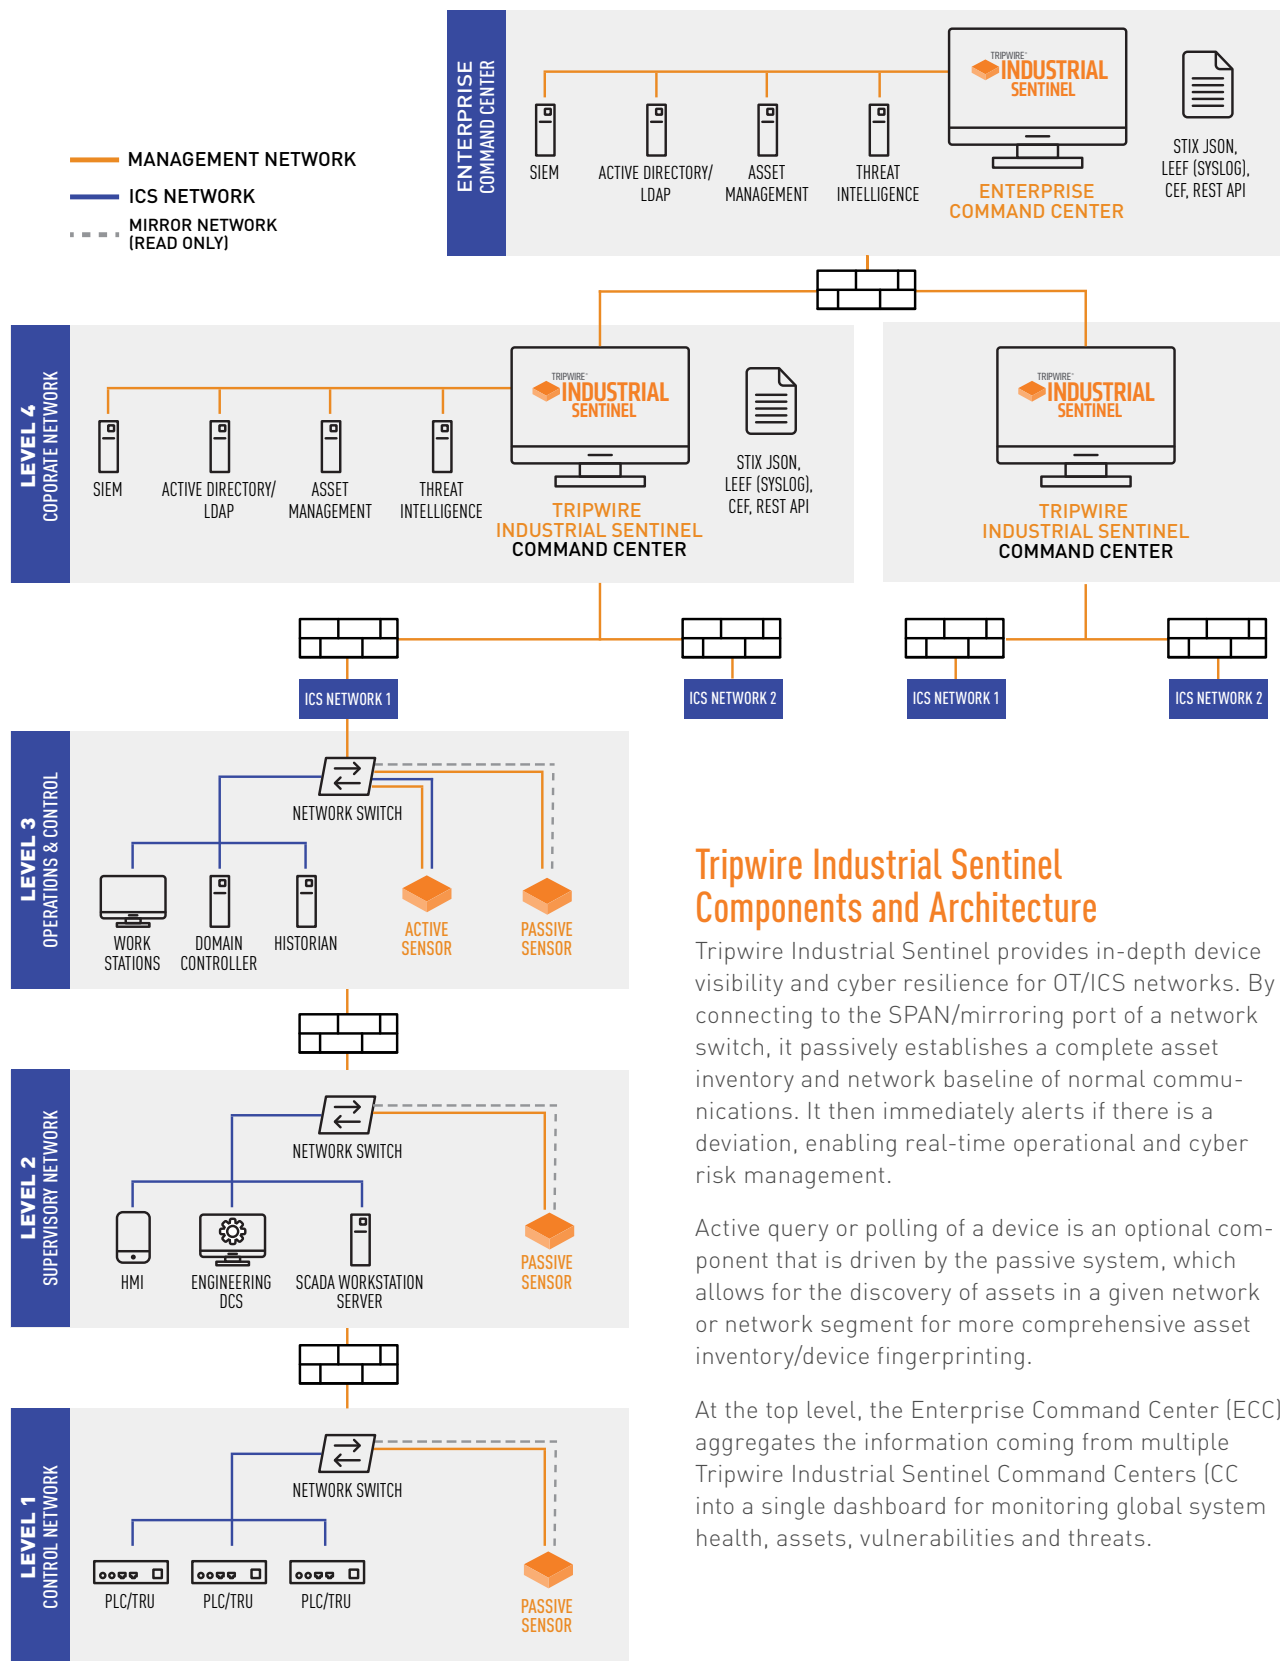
MANAGEMENT NETWORK
ICS NETWORK
MIRROR NETWORK (READ ONLY)

ENTERPRISE
COMMAND CENTER

SIEM
ACTIVE DIRECTORY/ LDAP
ASSET MANAGEMENT
THREAT INTELLIGENCE

TRIPWIRE INDUSTRIAL SENTINEL
ENTERPRISE COMMAND CENTER

STIX JSON, LEEF (SYSLOG), CEF, REST API

LEVEL 4
COPORATE NETWORK

SIEM
ACTIVE DIRECTORY/ LDAP
ASSET MANAGEMENT
THREAT INTELLIGENCE

TRIPWIRE INDUSTRIAL SENTINEL
TRIPWIRE INDUSTRIAL SENTINEL COMMAND CENTER

STIX JSON, LEEF (SYSLOG), CEF, REST API

TRIPWIRE INDUSTRIAL SENTINEL
TRIPWIRE INDUSTRIAL SENTINEL COMMAND CENTER

ICS NETWORK 1
ICS NETWORK 2
ICS NETWORK 1
ICS NETWORK 2

LEVEL 3
OPERATIONS & CONTROL

NETWORK SWITCH
WORK STATIONS
DOMAIN CONTROLLER
HISTORIAN
ACTIVE SENSOR
PASSIVE SENSOR

LEVEL 2
SUPERVISORY NETWORK

NETWORK SWITCH
HMI
ENGINEERING DCS
SCADA WORKSTATION SERVER
PASSIVE SENSOR

LEVEL 1
CONTROL NETWORK

NETWORK SWITCH
PLC/TRU
PLC/TRU
PLC/TRU
PASSIVE SENSOR

Tripwire Industrial Sentinel Components and Architecture

Tripwire Industrial Sentinel provides in-depth device visibility and cyber resilience for OT/ICS networks. By connecting to the SPAN/mirroring port of a network switch, it passively establishes a complete asset inventory and network baseline of normal communications. It then immediately alerts if there is a deviation, enabling real-time operational and cyber risk management.

Active query or polling of a device is an optional component that is driven by the passive system, which allows for the discovery of assets in a given network or network segment for more comprehensive asset inventory/device fingerprinting.

At the top level, the Enterprise Command Center (ECC) aggregates the information coming from multiple Tripwire Industrial Sentinel Command Centers (CC into a single dashboard for monitoring global system health, assets, vulnerabilities and threats.